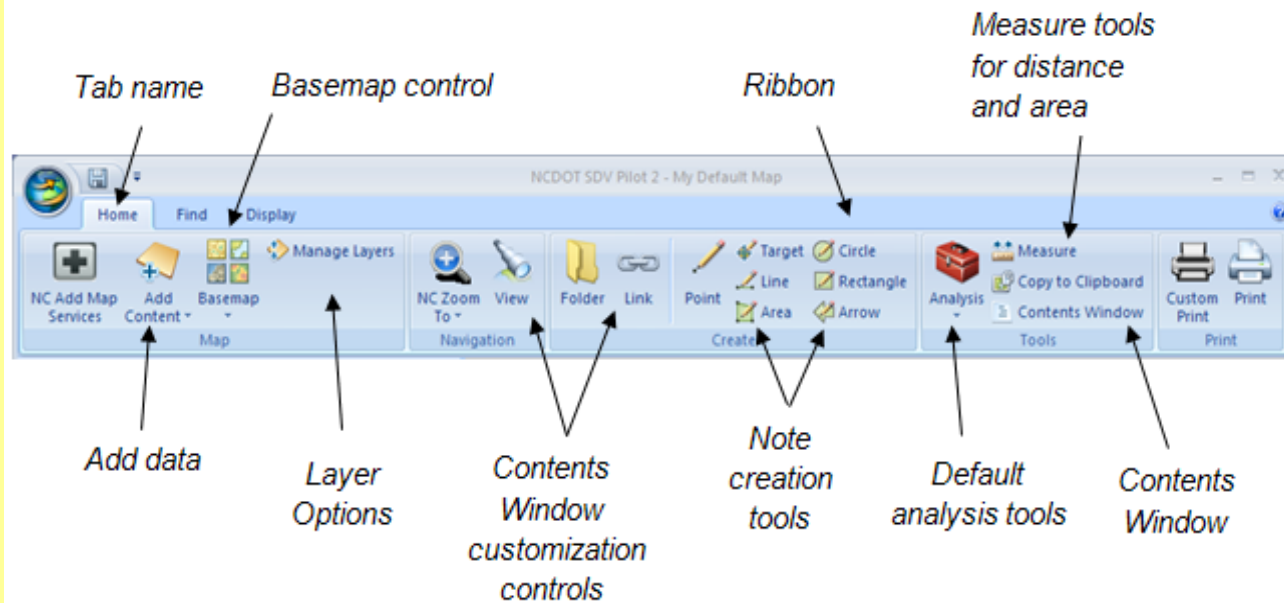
Measure tools for distance and area

Tab name

Basemap control

Ribbon

NCDOT SDV Pilot 2 - My Default Map

Home

Find

Display

NC Add Map Services

Add Content

Basemap

Manage Layers

Map

NC Zoom To

View

Navigation

Folder

Link

Point

Target

Line

Area

Circle

Rectangle

Arrow

Create

Analysis

Measure

Copy to Clipboard

Contents Window

Tools

Custom Print

Print

Print

Add data

Layer Options

Contents Window customization controls

Note creation tools

Default analysis tools

Contents Window